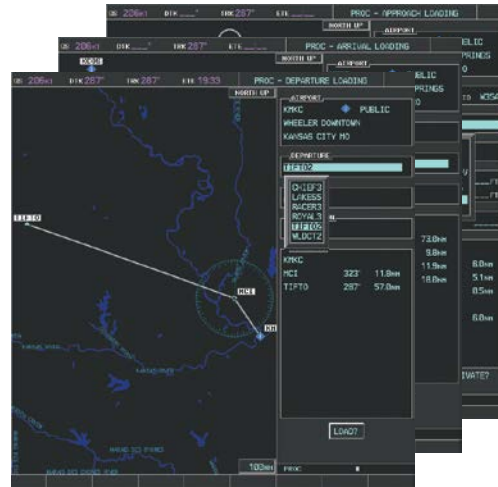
GS 206KT DTK ___° TRK 287° ETE ___ PROC - APPROACH LOADING
NORTH UP
AIRPORT
PUBLIC
RINGS
O
GS 206KT DTK ___° TRK 287° ETE ___ PROC - ARRIVAL LOADING
KCOU
NORTH UP
AIRPORT
BLIC
PRINGS
O
TO KCOU
GS 206KT DTK 287° TRK 287° ETE 19:33 PROC - DEPARTURE LOADING
NORTH UP
AIRPORT
KMKC PUBLIC
WHEELER DOWNTOWN
KANSAS CITY MO
DEPARTURE
TIFTO2
CHIEF3
LAKES5
RACER3
ROYAL3
TIFTO2
WLDCT2
TIFTO
MCI
KMKC
73.0NM
9.8NM
11.9NM
18.0NM
6.0NM
5.1NM
8.5NM
6.8NM
KMKC
MCI 323° 11.8NM
TIFTO 287° 57.0NM
LOAD?
IVATE?
PROC
100NM